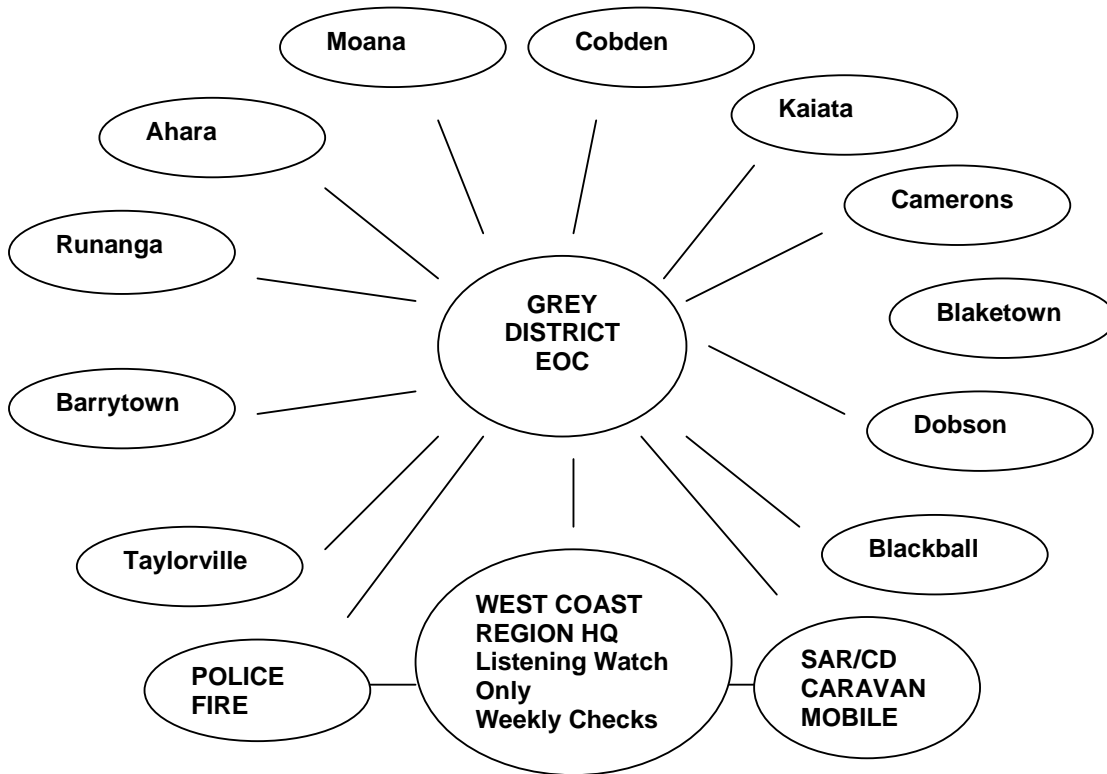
Moana

Cobden

Ahara

Kaiata

Camerons

Runanga

GREY DISTRICT EOC

Blaketown

Barrytown

Dobson

Taylorville

Blackball

WEST COAST REGION HQ Listening Watch Only Weekly Checks

POLICE FIRE

SAR/CD CARAVAN MOBILE